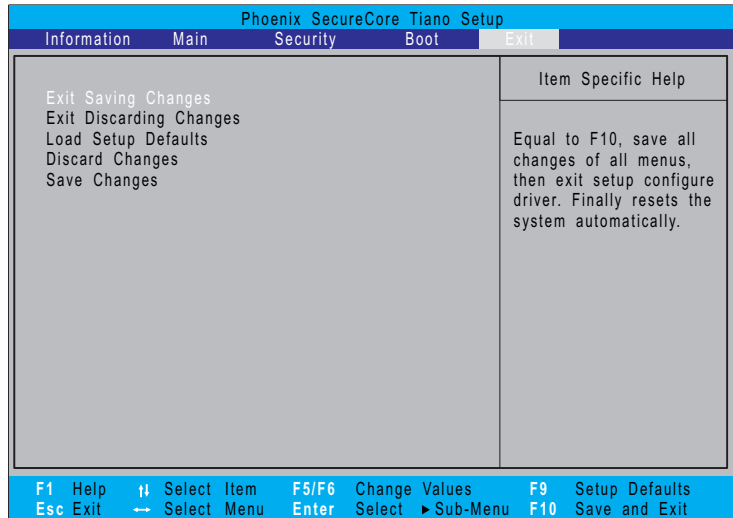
Phoenix SecureCore Tiano Setup

Information Main Security Boot Exit

Exit Saving Changes
Exit Discarding Changes
Load Setup Defaults
Discard Changes
Save Changes

Item Specific Help

Equal to F10, save all changes of all menus, then exit setup configure driver. Finally resets the system automatically.

F1 Help ↑↓ Select Item F5/F6 Change Values F9 Setup Defaults
Esc Exit ↔ Select Menu Enter Select ▸Sub-Menu F10 Save and Exit